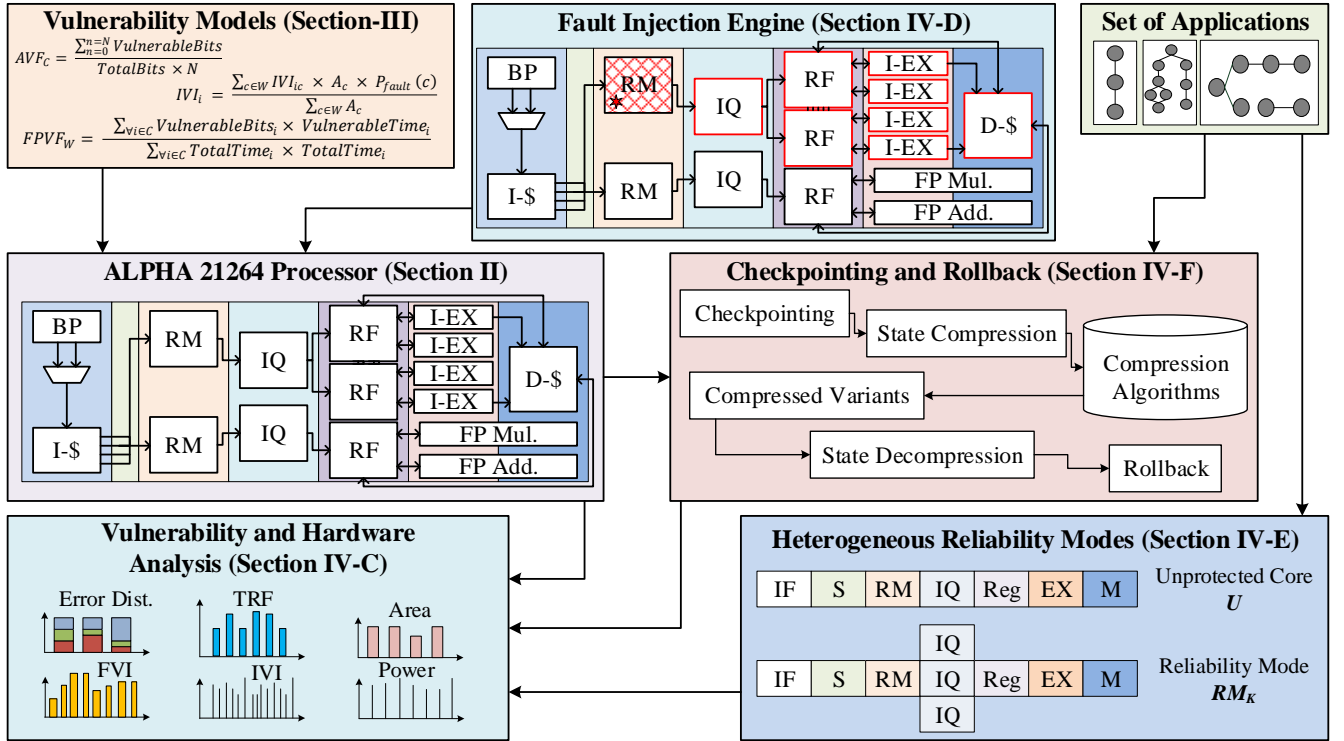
Vulnerability Models (Section-III)

$AVF_C = \frac{\sum_{n=0}^{n=N} VulnerableBits}{TotalBits \times N}$

$IVI_i = \frac{\sum_{c \in W} IVI_{ic} \times A_c \times P_{fault}(c)}{\sum_{c \in W} A_c}$

$FPVF_W = \frac{\sum_{\forall i \in C} VulnerableBits_i \times VulnerableTime_i}{\sum_{\forall i \in C} TotalTime_i \times TotalTime_i}$

Fault Injection Engine (Section IV-D)

BP
RM
IQ
RF
I-EX
I-EX
I-EX
I-EX
D-$
RF
I-$
RM
IQ
RF
FP Mul.
FP Add.

Set of Applications

ALPHA 21264 Processor (Section II)

BP
RM
IQ
RF
I-EX
I-EX
I-EX
I-EX
D-$
RF
I-$
RM
IQ
RF
FP Mul.
FP Add.

Checkpointing and Rollback (Section IV-F)

Checkpointing
State Compression
Compression Algorithms
Compressed Variants
State Decompression
Rollback

Vulnerability and Hardware Analysis (Section IV-C)

Error Dist.
TRF
Area
FVI
IVI
Power

Heterogeneous Reliability Modes (Section IV-E)

| IF | S | RM | IQ | Reg | EX | M |

Unprotected Core
$U$

IQ
| IF | S | RM | IQ | Reg | EX | M |
IQ

Reliability Mode
$RM_K$